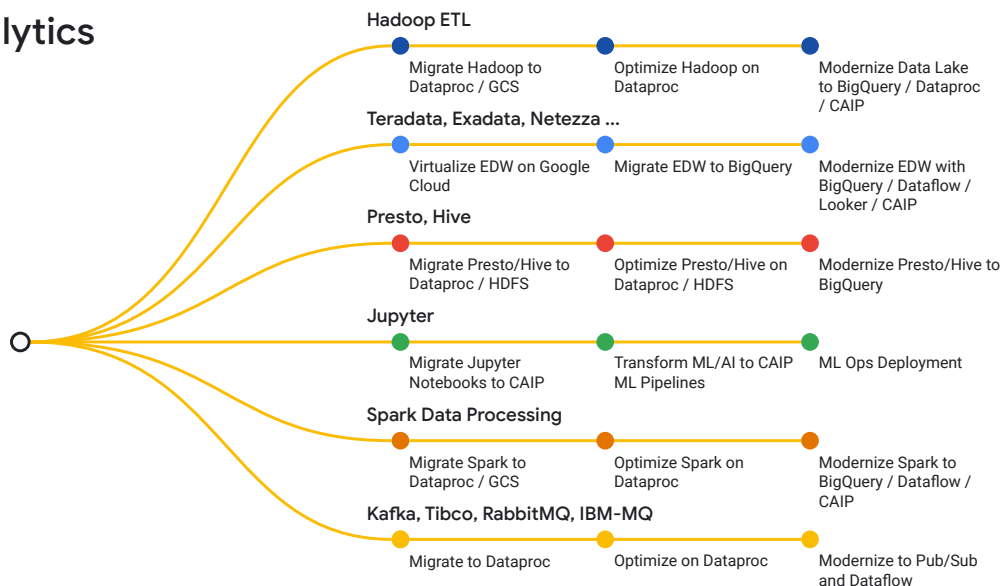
lytics

Hadoop ETL

Migrate Hadoop to Dataproc / GCS

Optimize Hadoop on Dataproc

Modernize Data Lake to BigQuery / Dataproc / CAIP

Teradata, Exadata, Netezza ...

Virtualize EDW on Google Cloud

Migrate EDW to BigQuery

Modernize EDW with BigQuery / Dataflow / Looker / CAIP

Presto, Hive

Migrate Presto/Hive to Dataproc / HDFS

Optimize Presto/Hive on Dataproc / HDFS

Modernize Presto/Hive to BigQuery

Jupyter

Migrate Jupyter Notebooks to CAIP

Transform ML/AI to CAIP ML Pipelines

ML Ops Deployment

Spark Data Processing

Migrate Spark to Dataproc / GCS

Optimize Spark on Dataproc

Modernize Spark to BigQuery / Dataflow / CAIP

Kafka, Tibco, RabbitMQ, IBM-MQ

Migrate to Dataproc

Optimize on Dataproc

Modernize to Pub/Sub and Dataflow